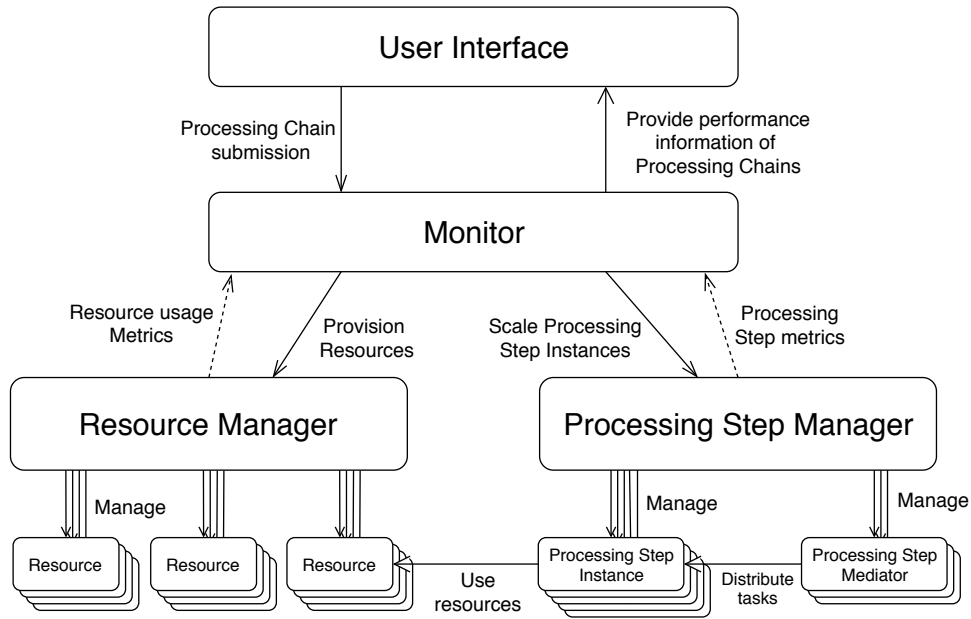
User Interface

Processing Chain submission

Provide performance information of Processing Chains

Monitor

Resource usage Metrics

Provision Resources

Scale Processing Step Instances

Processing Step metrics

Resource Manager

Processing Step Manager

Manage

Manage

Manage

Resource

Resource

Resource

Use resources

Processing Step Instance

Distribute tasks

Processing Step Mediator